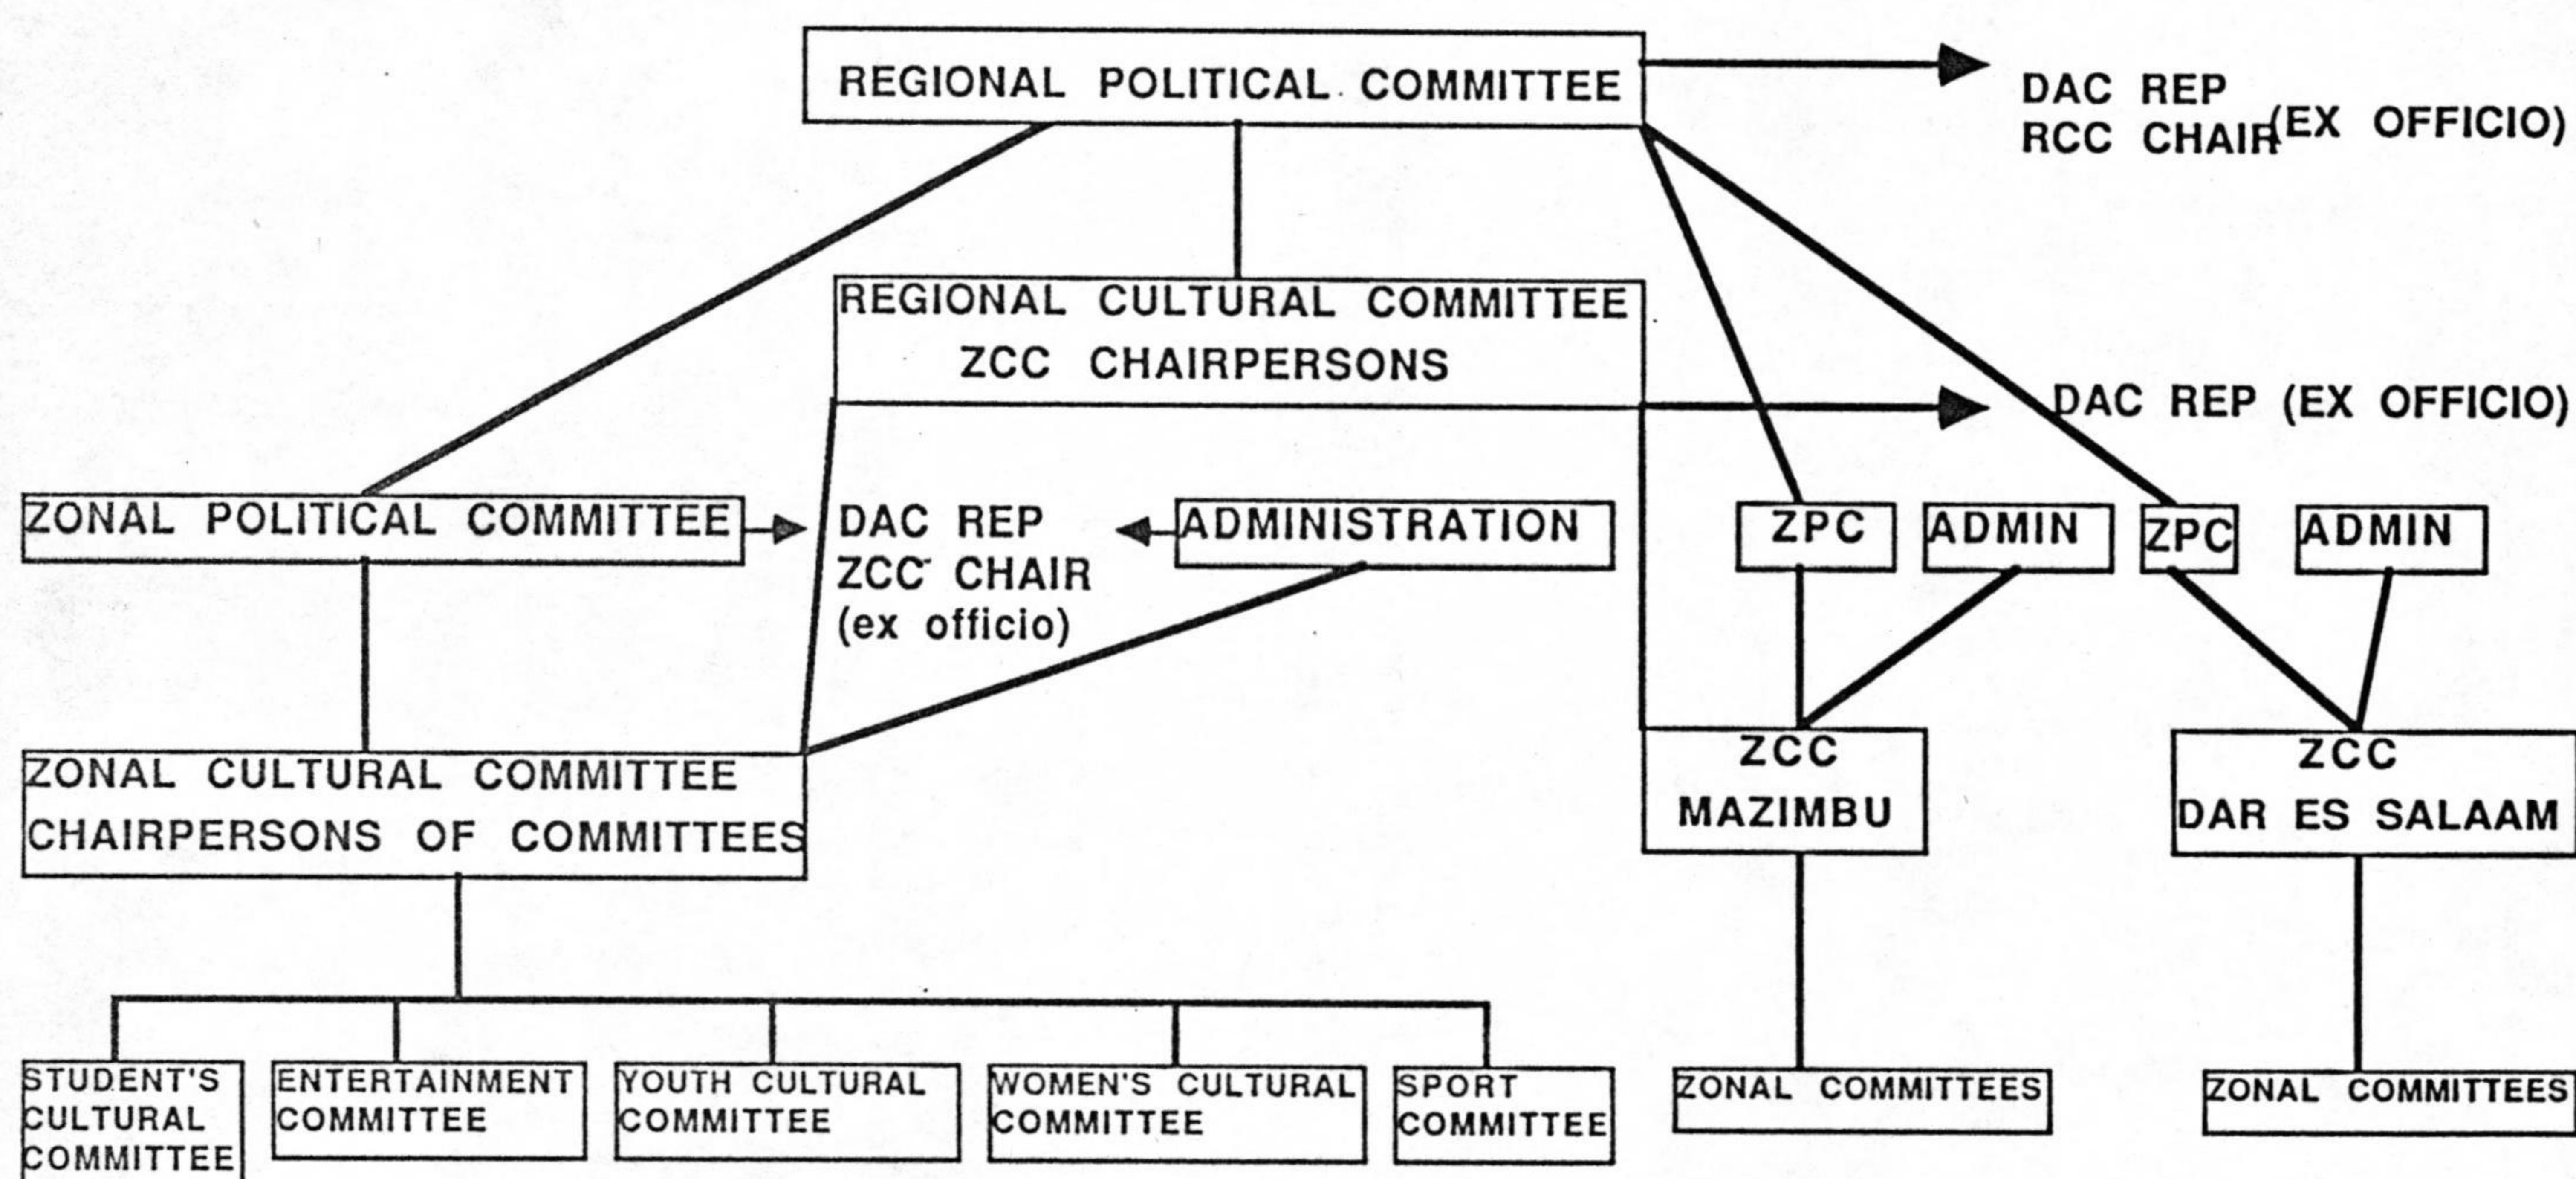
REGIONAL POLITICAL COMMITTEE

DAC REP
RCC CHAIR (EX OFFICIO)

REGIONAL CULTURAL COMMITTEE
ZCC CHAIRPERSONS

DAC REP (EX OFFICIO)

ZONAL POLITICAL COMMITTEE

DAC REP
ZCC CHAIR
(ex officio)

ADMINISTRATION

ZPC

ADMIN

ZPC

ADMIN

ZONAL CULTURAL COMMITTEE
CHAIRPERSONS OF COMMITTEES

ZCC
MAZIMBU

ZCC
DAR ES SALAAM

STUDENT'S CULTURAL COMMITTEE

ENTERTAINMENT COMMITTEE

YOUTH CULTURAL COMMITTEE

WOMEN'S CULTURAL COMMITTEE

SPORT COMMITTEE

ZONAL COMMITTEES

ZONAL COMMITTEES